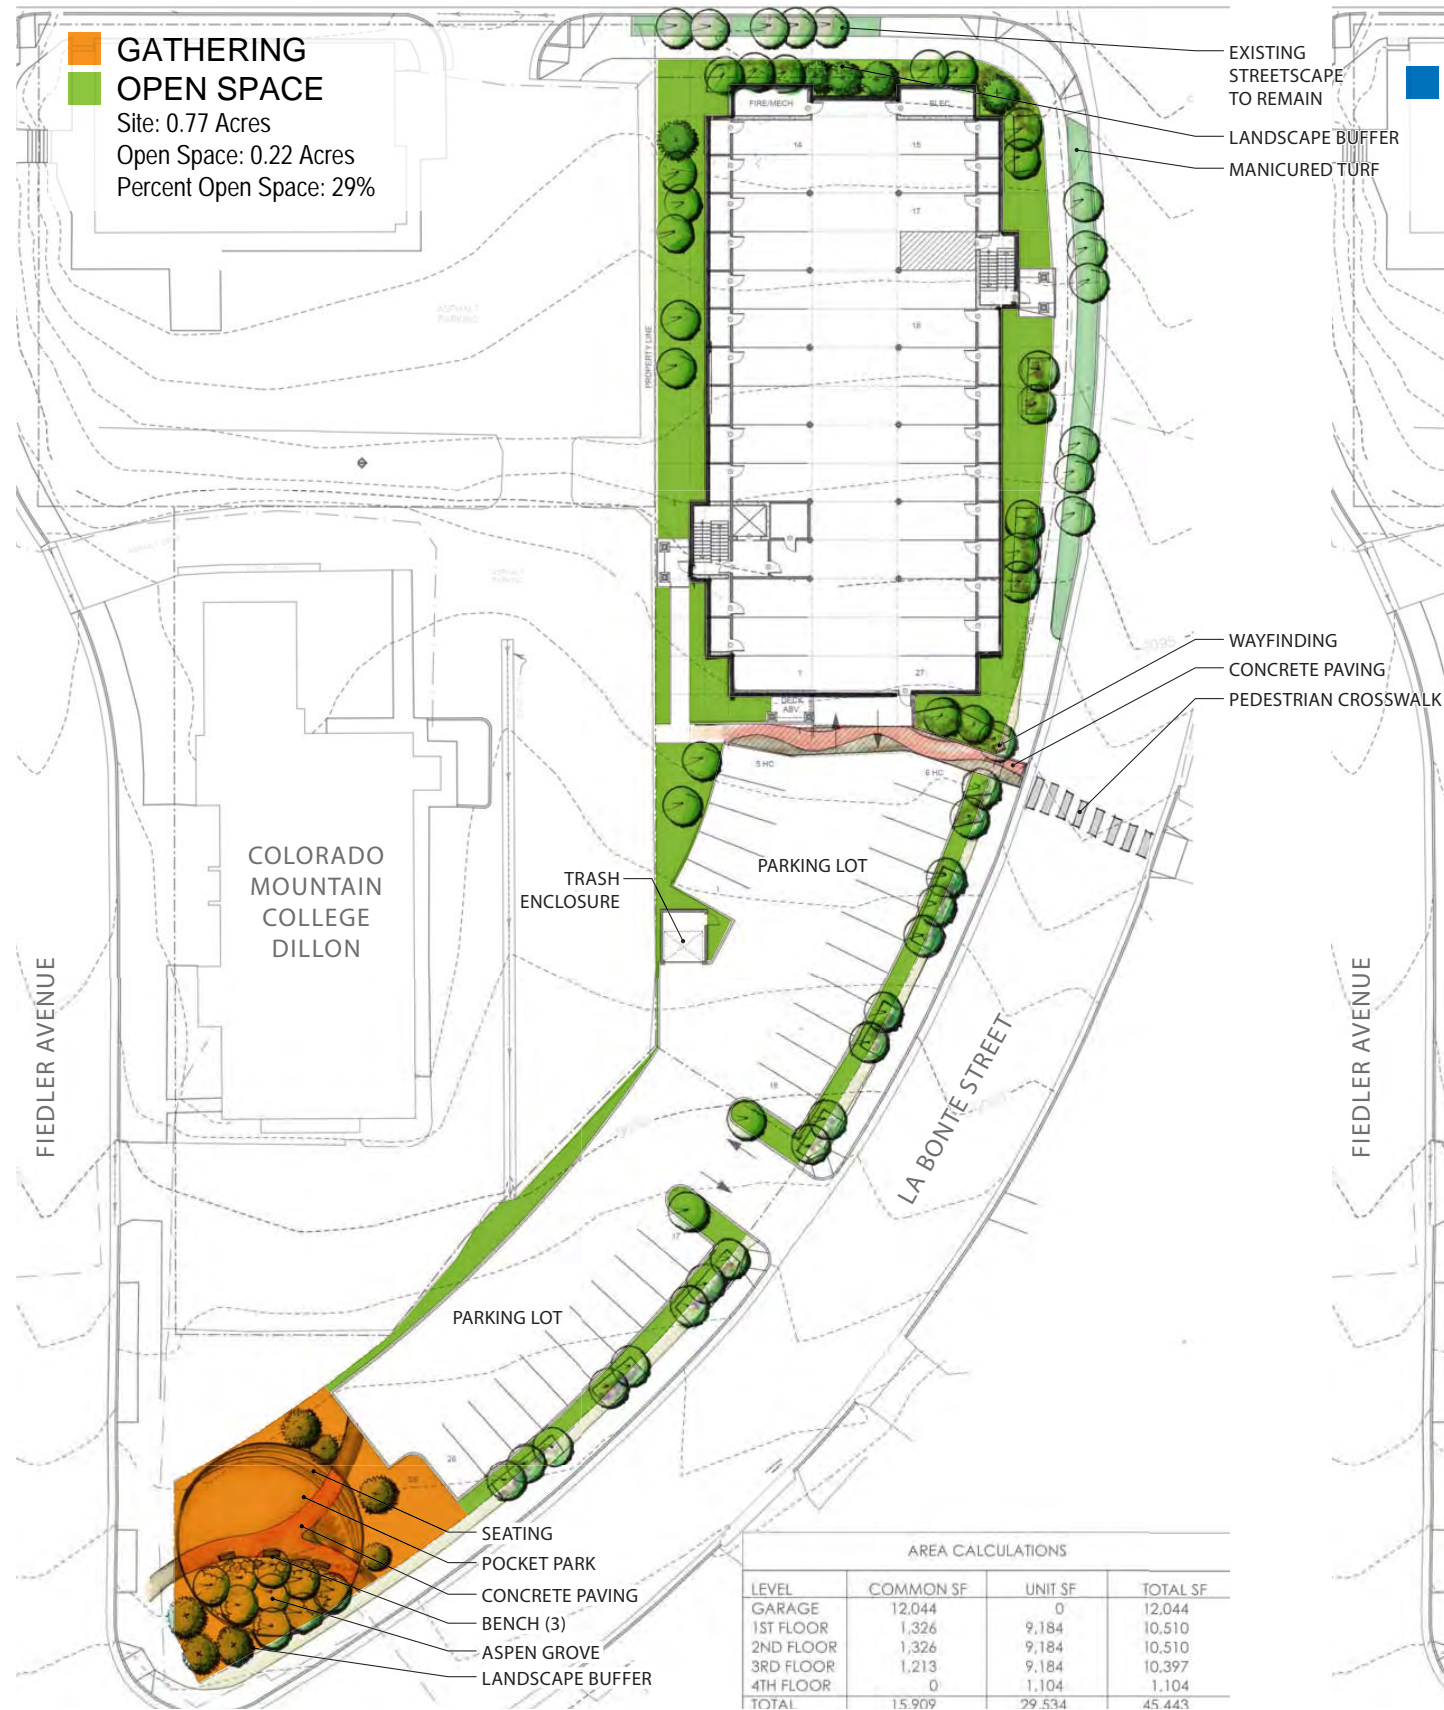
GATHERING
OPEN SPACE
Site: 0.77 Acres
Open Space: 0.22 Acres
Percent Open Space: 29%

EXISTING STREETSCAPE TO REMAIN
LANDSCAPE BUFFER
MANICURED TURF

FIRE/MECH
ELEC.
14
15
17
18
7
27
PROPERTY LINE
ASPHALT PARKING
DECK ABV.
5 HC
6 HC

WAYFINDING
CONCRETE PAVING
PEDESTRIAN CROSSWALK

COLORADO MOUNTAIN COLLEGE DILLON

TRASH ENCLOSURE
PARKING LOT

FIEDLER AVENUE
FIEDLER AVENUE
LA BONTE STREET

PARKING LOT

SEATING
POCKET PARK
CONCRETE PAVING
BENCH (3)
ASPEN GROVE
LANDSCAPE BUFFER

AREA CALCULATIONS

| LEVEL | COMMON SF | UNIT SF | TOTAL SF |
|---|---|---|---|
| GARAGE | 12,044 | 0 | 12,044 |
| 1ST FLOOR | 1,326 | 9,184 | 10,510 |
| 2ND FLOOR | 1,326 | 9,184 | 10,510 |
| 3RD FLOOR | 1,213 | 9,184 | 10,397 |
| 4TH FLOOR | 0 | 1,104 | 1,104 |
| TOTAL | 15,909 | 29,534 | 45,443 |